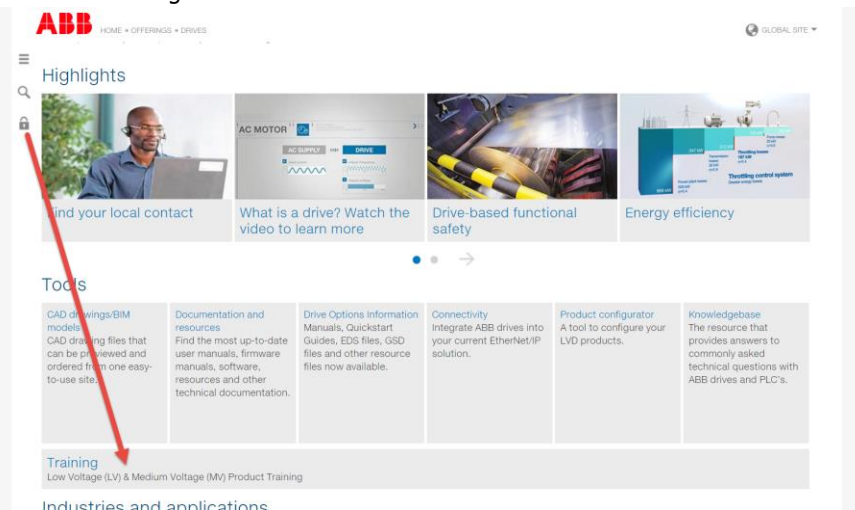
ABB HOME • OFFERINGS • DRIVES

GLOBAL SITE

Highlights

AC MOTOR

AC SUPPLY DRIVE

Throttling control system

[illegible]ind your local contact

What is a drive? Watch the video to learn more

Drive-based functional safety

Energy efficiency

To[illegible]s

CAD dr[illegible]wings/BIM models
CAD dra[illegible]ing files that can be pr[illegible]viewed and ordered fr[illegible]m one easy-to-use site.

Documentation and resources
Find the most up-to-date user manuals, firmware manuals, software, resources and other technical documentation.

Drive Options Information
Manuals, Quickstart Guides, EDS files, GSD files and other resource files now available.

Connectivity
Integrate ABB drives into your current EtherNet/IP solution.

Product configurator
A tool to configure your LVD products.

Knowledgebase
The resource that provides answers to commonly asked technical questions with ABB drives and PLC's.

Training
Low Voltage (LV) & Medium Voltage (MV) Product Training

Industries and applications